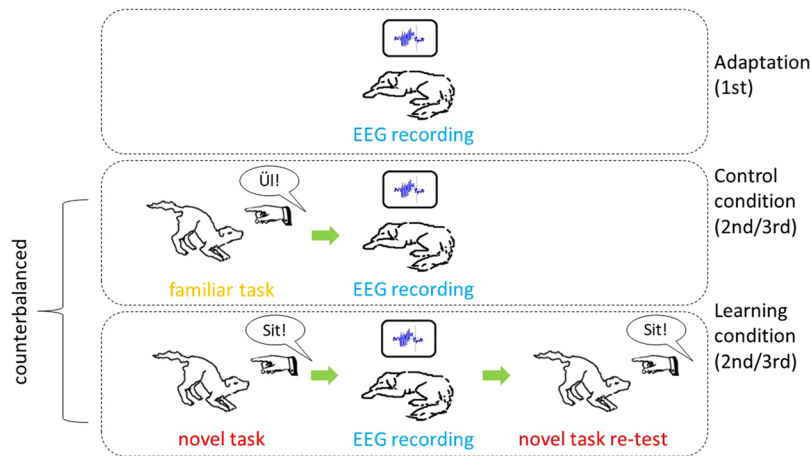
EEG recording

Adaptation (1st)

Ül!

familiar task

EEG recording

Control condition (2nd/3rd)

counterbalanced

Sit!

novel task

EEG recording

Sit!

novel task re-test

Learning condition (2nd/3rd)